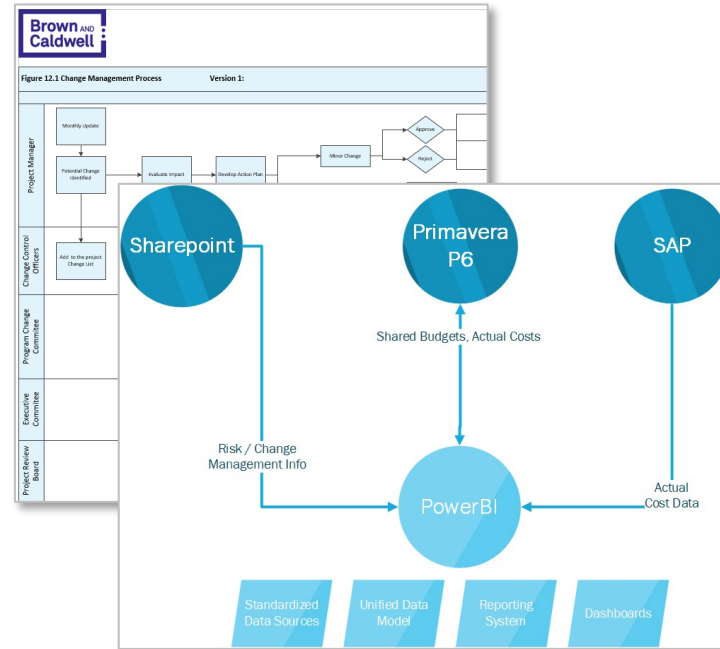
Brown AND Caldwell

Figure 12.1 Change Management Process

Version 1:

Project Manager

Change Control Officers

Program Change Commitee

Executive Commitee

Project Review Board

Monthly Update

Potential Change Identified

Evaluate Impact

Develop Action Plan

Minor Change

Approve

Reject

Add to the project Change List

Sharepoint

Primavera P6

SAP

Shared Budgets, Actual Costs

Risk / Change Management Info

PowerBI

Actual Cost Data

Standardized Data Sources

Unified Data Model

Reporting System

Dashboards